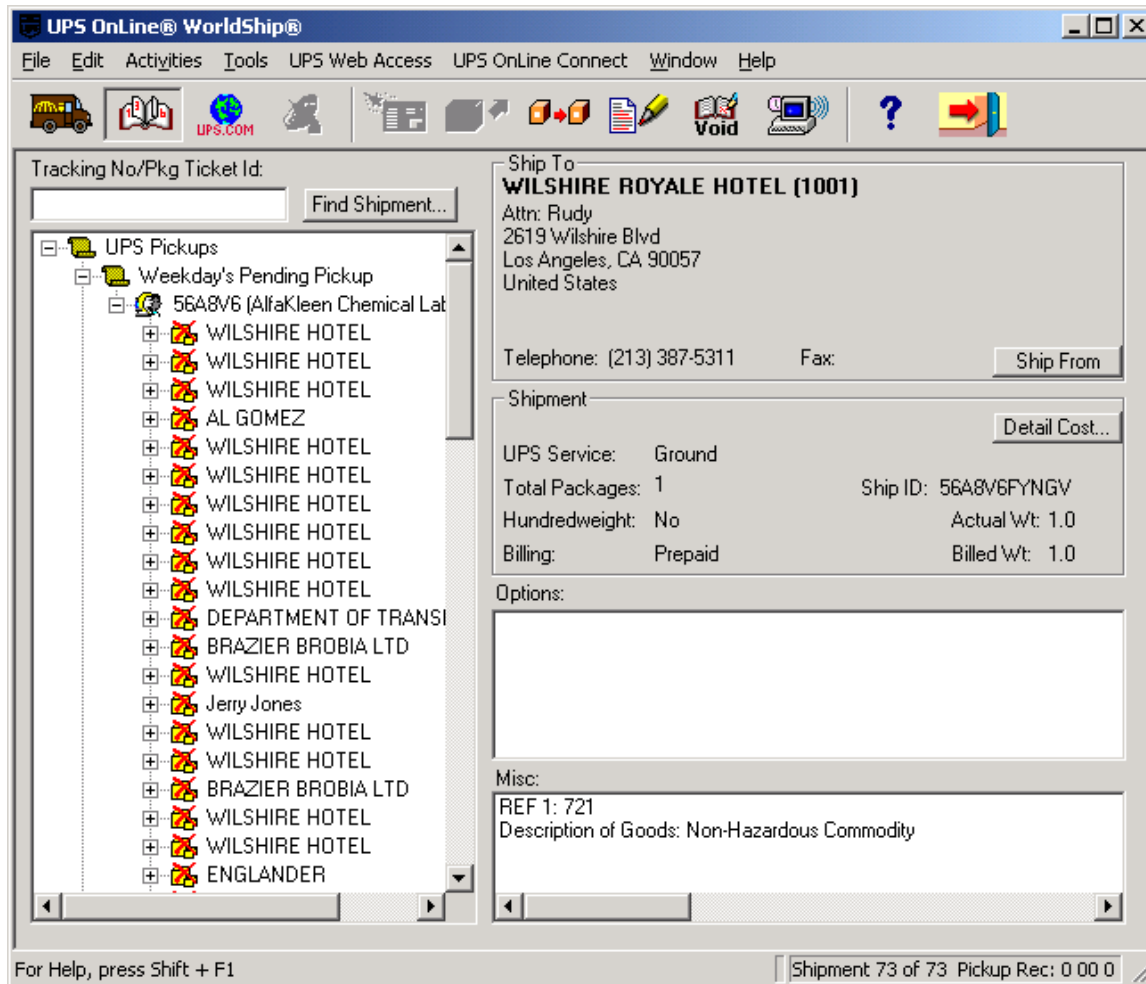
UPS OnLine® WorldShip®

File Edit Activities Tools UPS Web Access UPS OnLine Connect Window Help

UPS.COM Void ?

Tracking No/Pkg Ticket Id:

Find Shipment...

UPS Pickups
Weekday's Pending Pickup
56A8V6 (AlfaKleen Chemical Lab
WILSHIRE HOTEL
WILSHIRE HOTEL
WILSHIRE HOTEL
AL GOMEZ
WILSHIRE HOTEL
WILSHIRE HOTEL
WILSHIRE HOTEL
WILSHIRE HOTEL
WILSHIRE HOTEL
WILSHIRE HOTEL
DEPARTMENT OF TRANSI
BRAZIER BROBIA LTD
WILSHIRE HOTEL
Jerry Jones
WILSHIRE HOTEL
WILSHIRE HOTEL
BRAZIER BROBIA LTD
WILSHIRE HOTEL
WILSHIRE HOTEL
ENGLANDER

Ship To
WILSHIRE ROYALE HOTEL (1001)
Attn: Rudy
2619 Wilshire Blvd
Los Angeles, CA 90057
United States

Telephone: (213) 387-5311 Fax:
Ship From

Shipment
Detail Cost...
UPS Service: Ground
Total Packages: 1 Ship ID: 56A8V6FYNGV
Hundredweight: No Actual Wt: 1.0
Billing: Prepaid Billed Wt: 1.0

Options:

Misc:
REF 1: 721
Description of Goods: Non-Hazardous Commodity

For Help, press Shift + F1
Shipment 73 of 73 Pickup Rec: 0 00 0